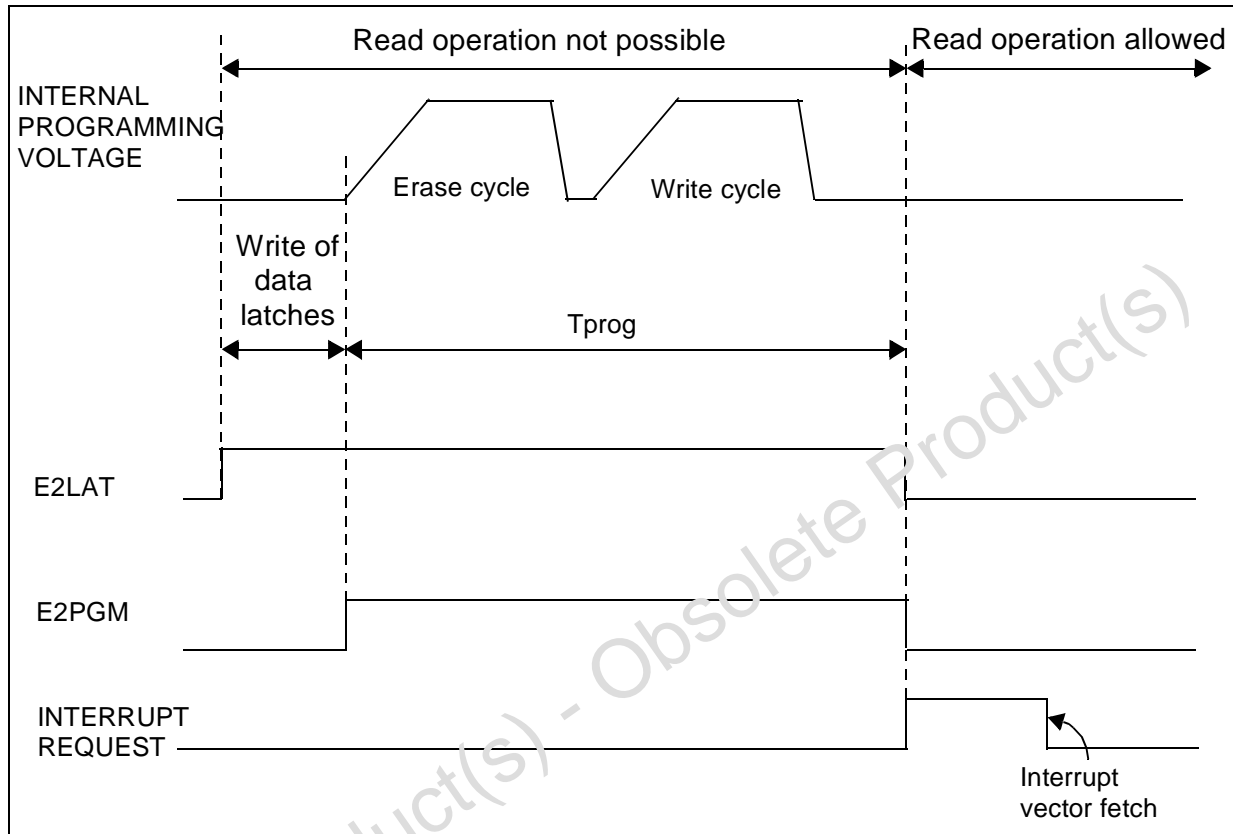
Read operation not possible
Read operation allowed
INTERNAL PROGRAMMING VOLTAGE
Erase cycle
Write cycle
Write of data latches
Tprog
E2LAT
E2PGM
INTERRUPT REQUEST
Interrupt vector fetch
Obsolete Product(s) - Obsolete Product(s)